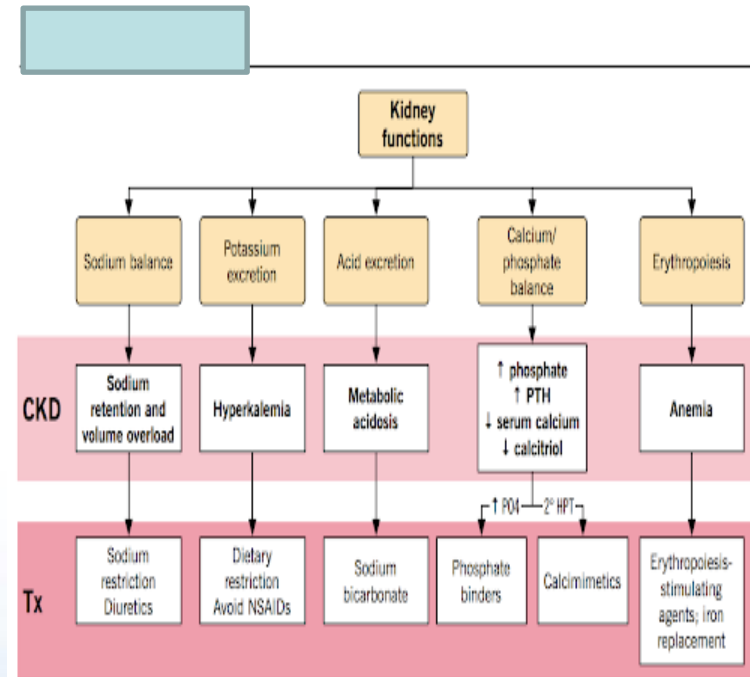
Kidney functions

Sodium balance

Potassium excretion

Acid excretion

Calcium/ phosphate balance

Erythropoiesis

CKD

Sodium retention and volume overload

Hyperkalemia

Metabolic acidosis

↑ phosphate
↑ PTH
↓ serum calcium
↓ calcitriol

Anemia

↑ PO4

2° HPT

Tx

Sodium restriction Diuretics

Dietary restriction Avoid NSAIDs

Sodium bicarbonate

Phosphate binders

Calcimimetics

Erythropoiesis-stimulating agents; iron replacement